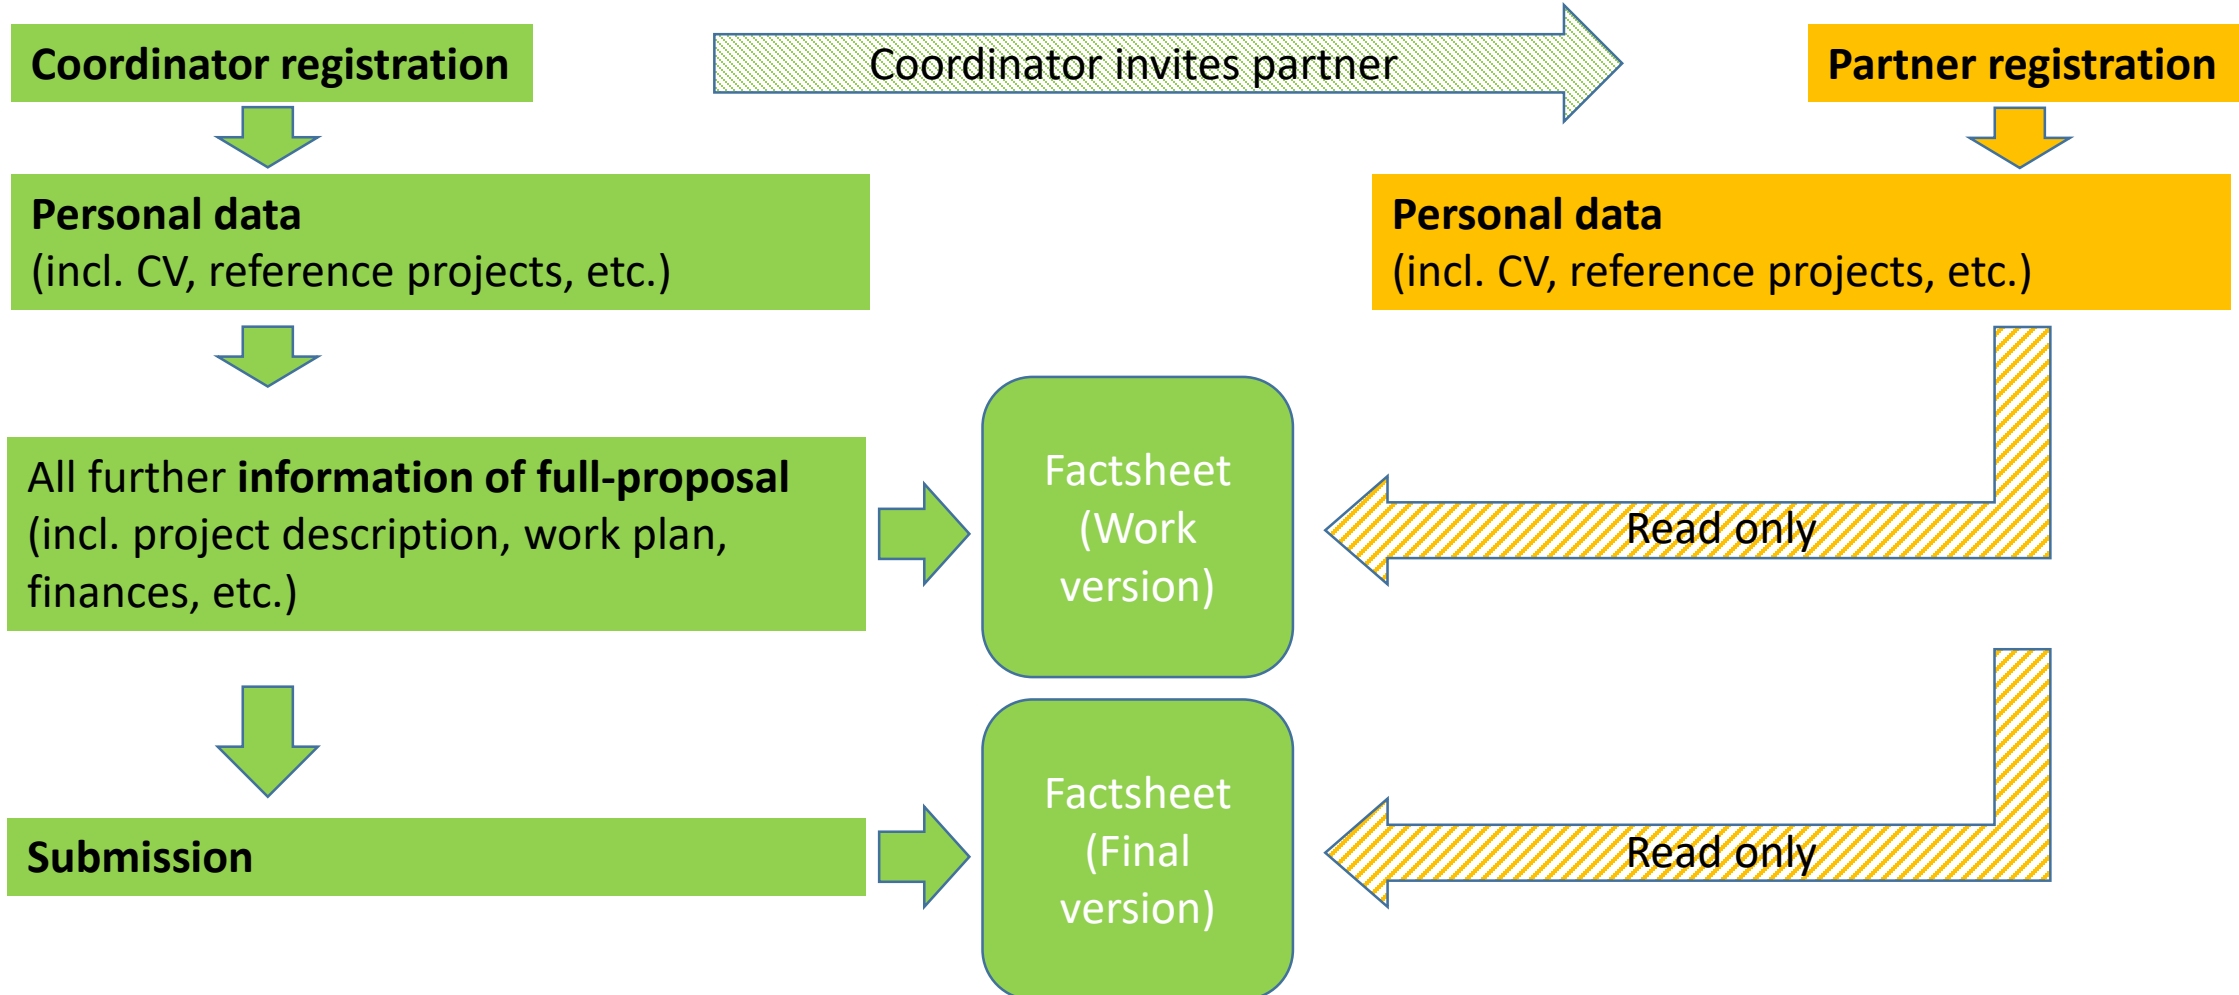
Coordinator registration

Coordinator invites partner

Partner registration

Personal data
(incl. CV, reference projects, etc.)

Personal data
(incl. CV, reference projects, etc.)

All further information of full-proposal (incl. project description, work plan, finances, etc.)

Factsheet (Work version)

Read only

Submission

Factsheet (Final version)

Read only